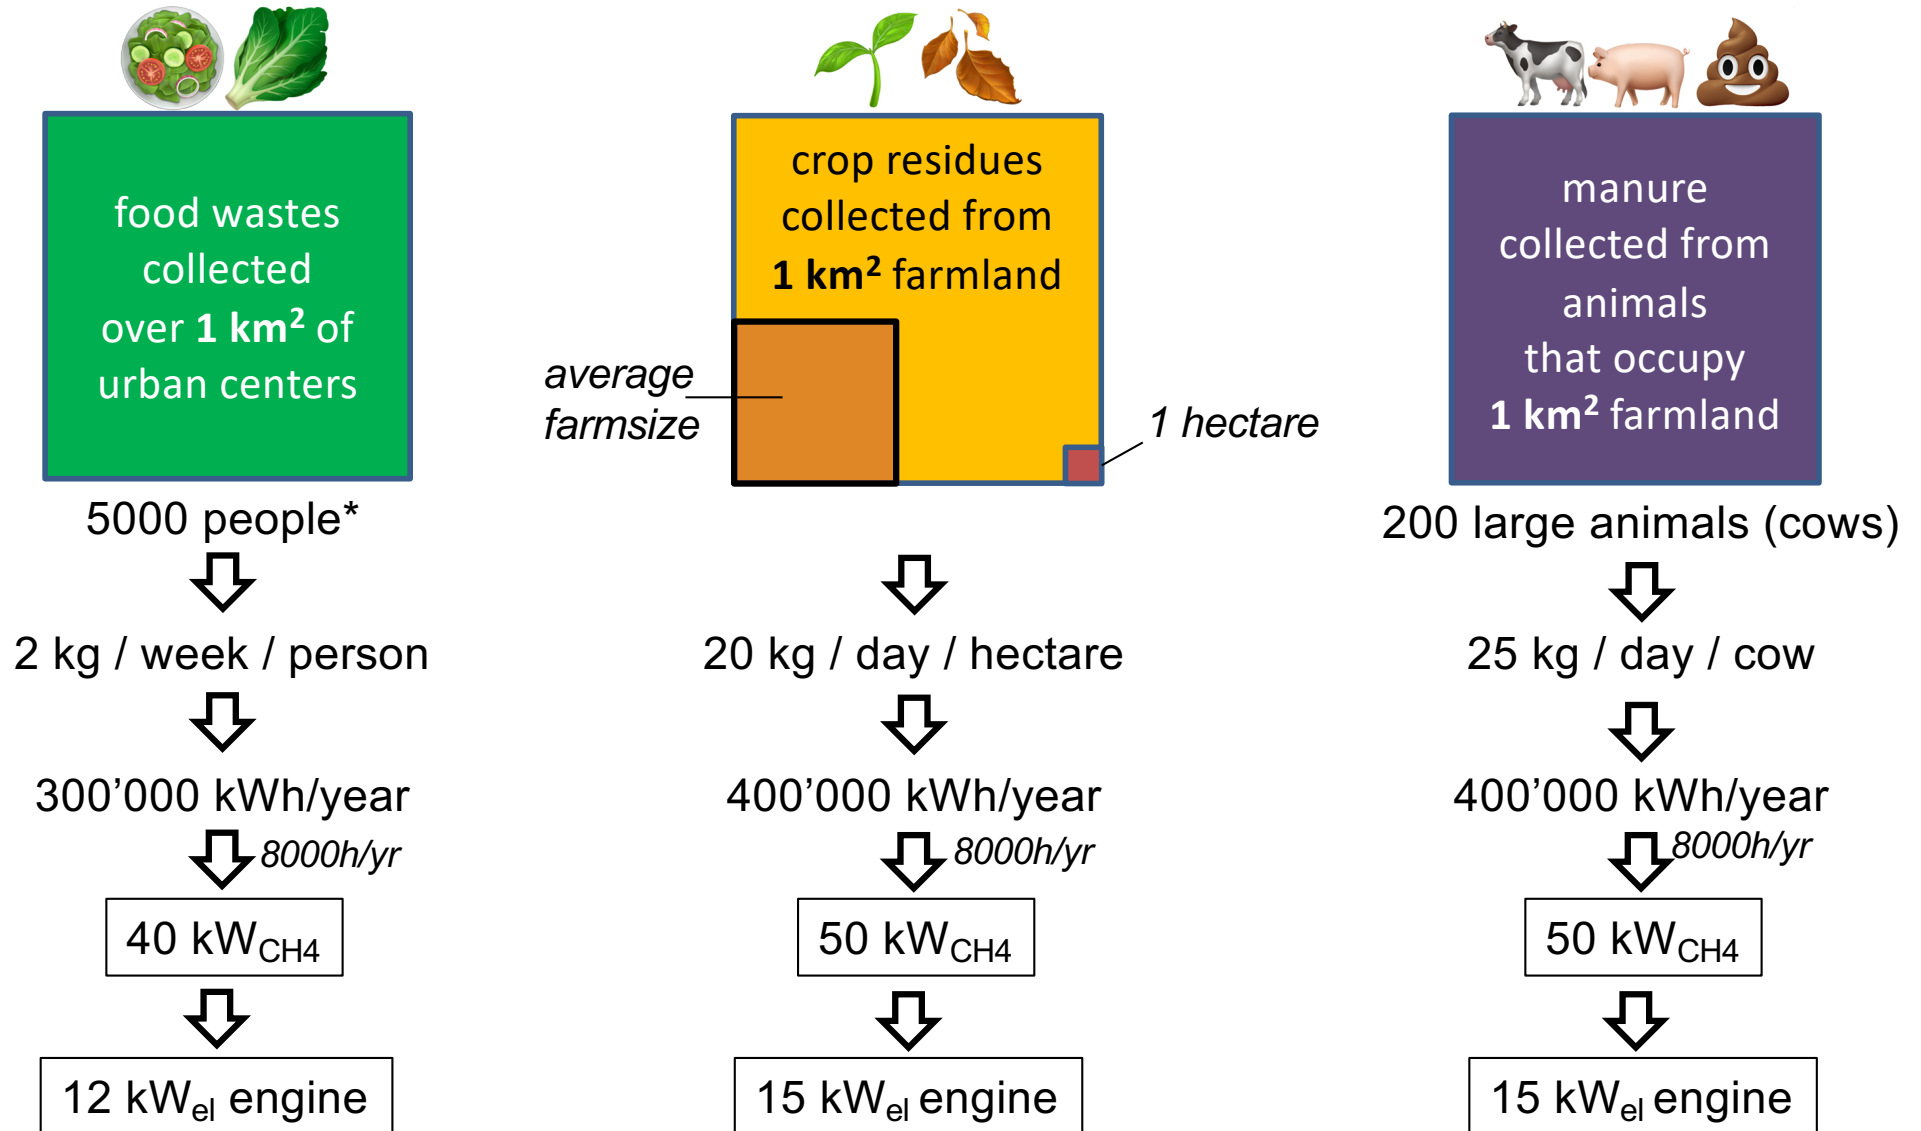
food wastes collected over **1 km$^2$** of urban centers

5000 people*

2 kg / week / person

300'000 kWh/year

8000h/yr

40 kW$_{CH4}$

12 kW$_{el}$ engine

crop residues collected from **1 km$^2$** farmland

average farmsize

1 hectare

20 kg / day / hectare

400'000 kWh/year

8000h/yr

50 kW$_{CH4}$

15 kW$_{el}$ engine

manure collected from animals that occupy **1 km$^2$** farmland

200 large animals (cows)

25 kg / day / cow

400'000 kWh/year

8000h/yr

50 kW$_{CH4}$

15 kW$_{el}$ engine